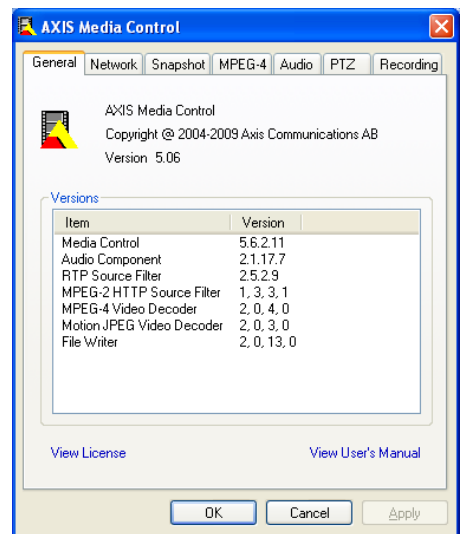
AXIS Media Control

General | Network | Snapshot | MPEG-4 | Audio | PTZ | Recording

AXIS Media Control
Copyright @ 2004-2009 Axis Communications AB
Version 5.06

Versions

| Item | Version |
|---|---|
| Media Control | 5.6.2.11 |
| Audio Component | 2.1.17.7 |
| RTP Source Filter | 2.5.2.9 |
| MPEG-2 HTTP Source Filter | 1, 3, 3, 1 |
| MPEG-4 Video Decoder | 2, 0, 4, 0 |
| Motion JPEG Video Decoder | 2, 0, 3, 0 |
| File Writer | 2, 0, 13, 0 |

View License

View User's Manual

OK | Cancel | Apply